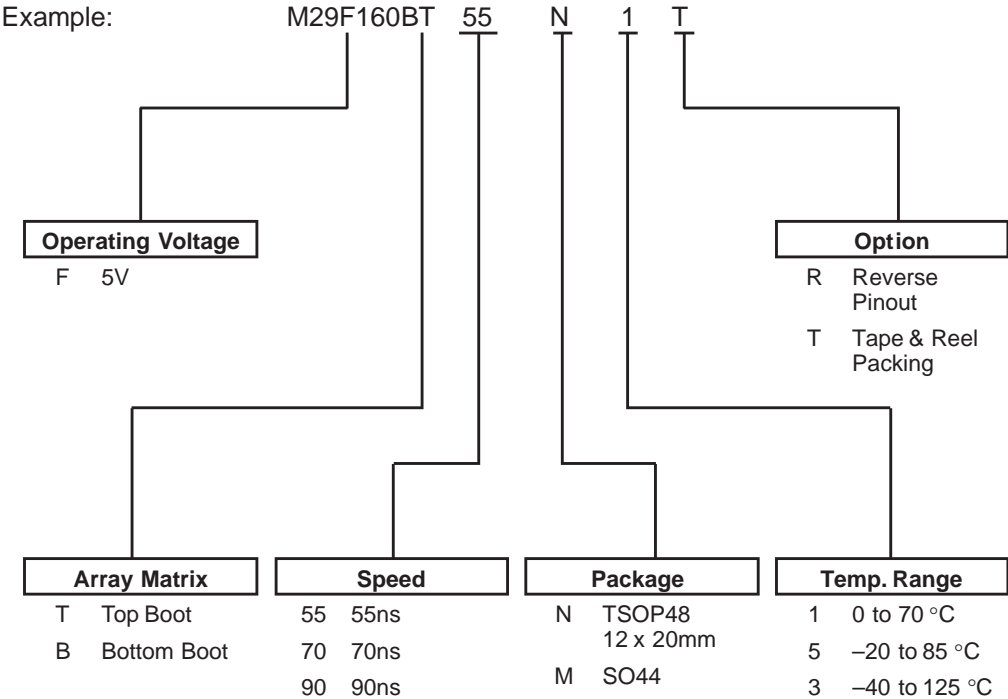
Example: M29F160BT 55 N 1 T

Operating Voltage
F 5V

Option
R Reverse Pinout
T Tape & Reel Packing

Array Matrix
T Top Boot
B Bottom Boot

Speed
55 55ns
70 70ns
90 90ns

Package
N TSOP48 12 x 20mm
M SO44

Temp. Range
1 0 to 70 °C
5 –20 to 85 °C
3 –40 to 125 °C